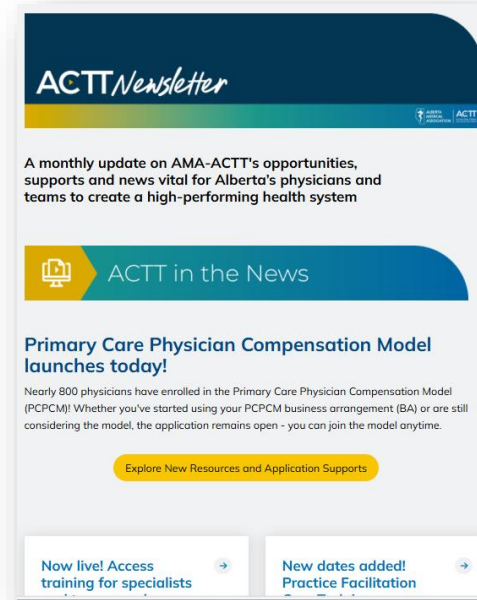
ACTT Newsletter

ALBERTA MEDICAL ASSOCIATION | ACTT

A monthly update on AMA-ACTT's opportunities, supports and news vital for Alberta's physicians and teams to create a high-performing health system

ACTT in the News

Primary Care Physician Compensation Model launches today!

Nearly 800 physicians have enrolled in the Primary Care Physician Compensation Model (PCPCM)! Whether you've started using your PCPCM business arrangement (BA) or are still considering the model, the application remains open - you can join the model anytime.

Explore New Resources and Application Supports

Now live! Access training for specialists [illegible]

New dates added! Practice Facilitation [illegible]